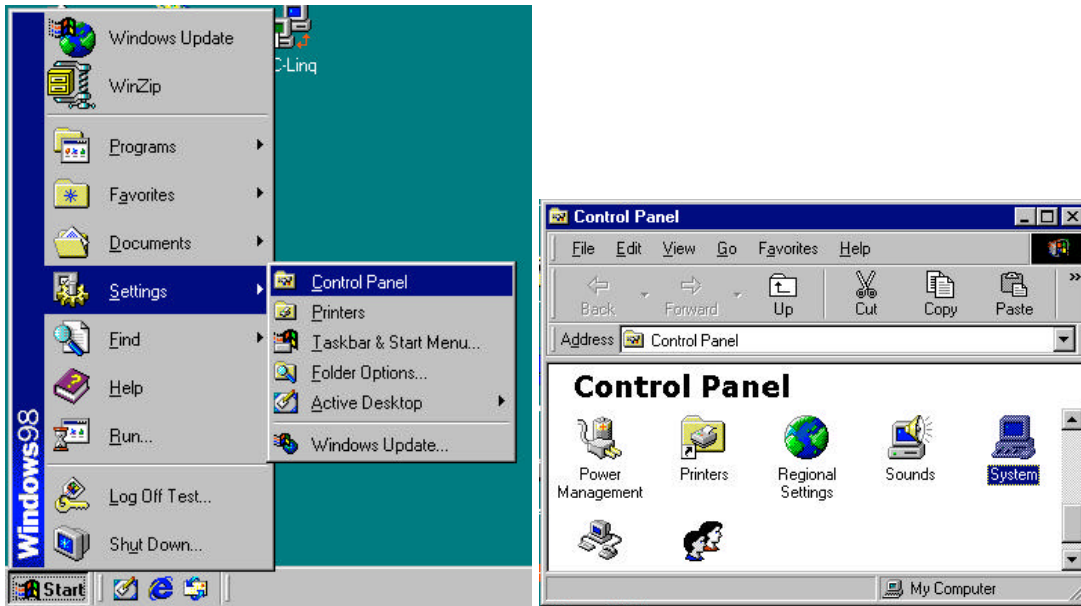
Windows Update
WinZip
Programs
Favorites
Documents
Settings
Find
Help
Run...
Log Off Test...
Shut Down...
Windows98
Start
C-Linq

Control Panel
Printers
Taskbar & Start Menu...
Folder Options...
Active Desktop
Windows Update...

Control Panel
File Edit View Go Favorites Help
Back Forward Up Cut Copy Paste
Address Control Panel
Control Panel
Power Management
Printers
Regional Settings
Sounds
System
My Computer